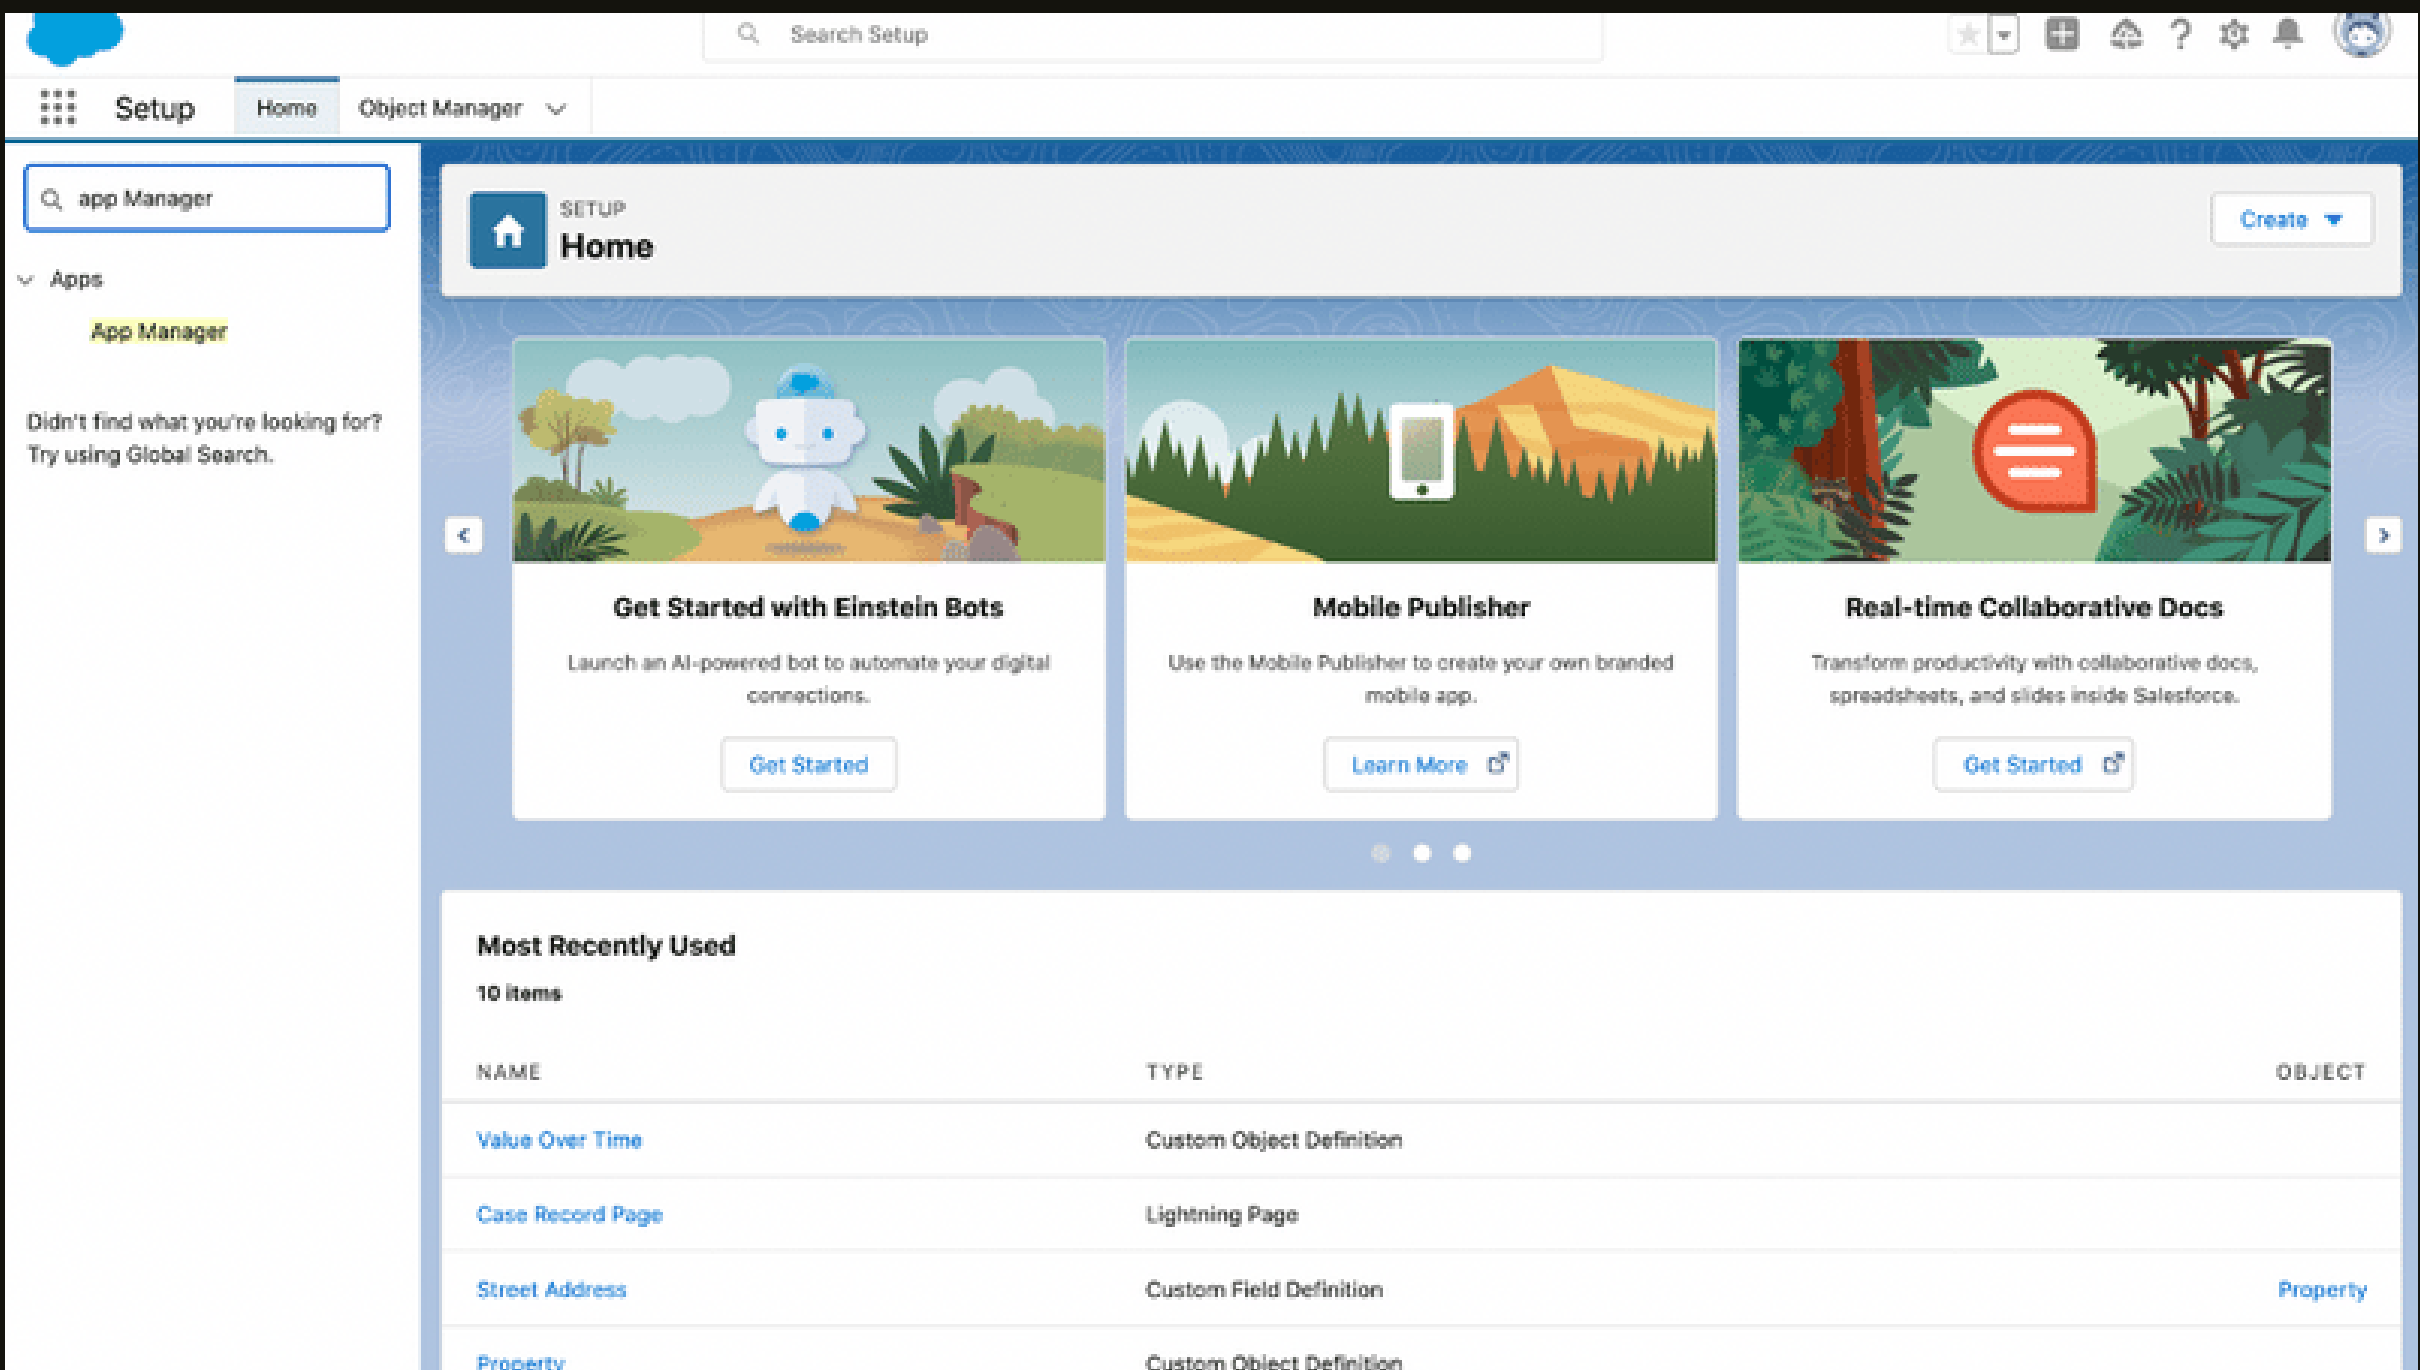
Search Setup

Setup Home Object Manager

app Manager

Apps

App Manager

Didn't find what you're looking for? Try using Global Search.

SETUP
Home

Create

Get Started with Einstein Bots

Launch an AI-powered bot to automate your digital connections.

Get Started

Mobile Publisher

Use the Mobile Publisher to create your own branded mobile app.

Learn More

Real-time Collaborative Docs

Transform productivity with collaborative docs, spreadsheets, and slides inside Salesforce.

Get Started

Most Recently Used

10 items

| NAME | TYPE | OBJECT |
|---|---|---|
| Value Over Time | Custom Object Definition | |
| Case Record Page | Lightning Page | |
| Street Address | Custom Field Definition | Property |
| Property | Custom Object Definition | |